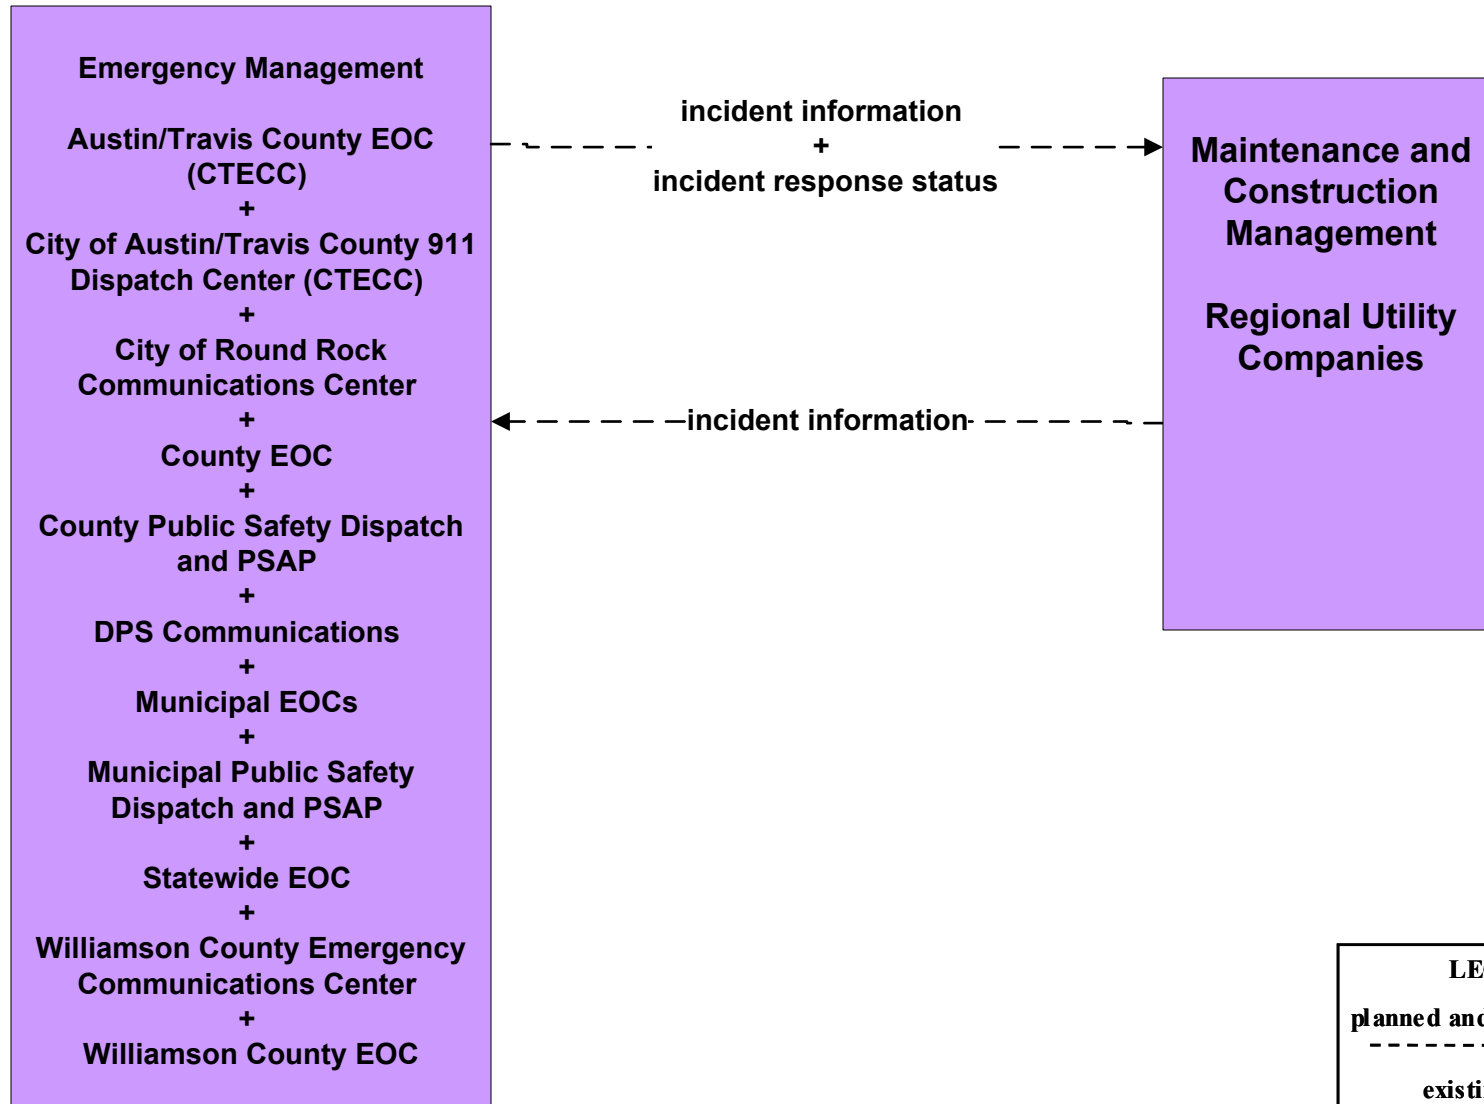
Emergency Management

Austin/Travis County EOC (CTECC)
+
City of Austin/Travis County 911 Dispatch Center (CTECC)
+
City of Round Rock Communications Center
+
County EOC
+
County Public Safety Dispatch and PSAP
+
DPS Communications
+
Municipal EOCs
+
Municipal Public Safety Dispatch and PSAP
+
Statewide EOC
+
Williamson County Emergency Communications Center
+
Williamson County EOC

incident information
+
incident response status

Maintenance and Construction Management

Regional Utility Companies

incident information

LE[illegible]

planned an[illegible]

existi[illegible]